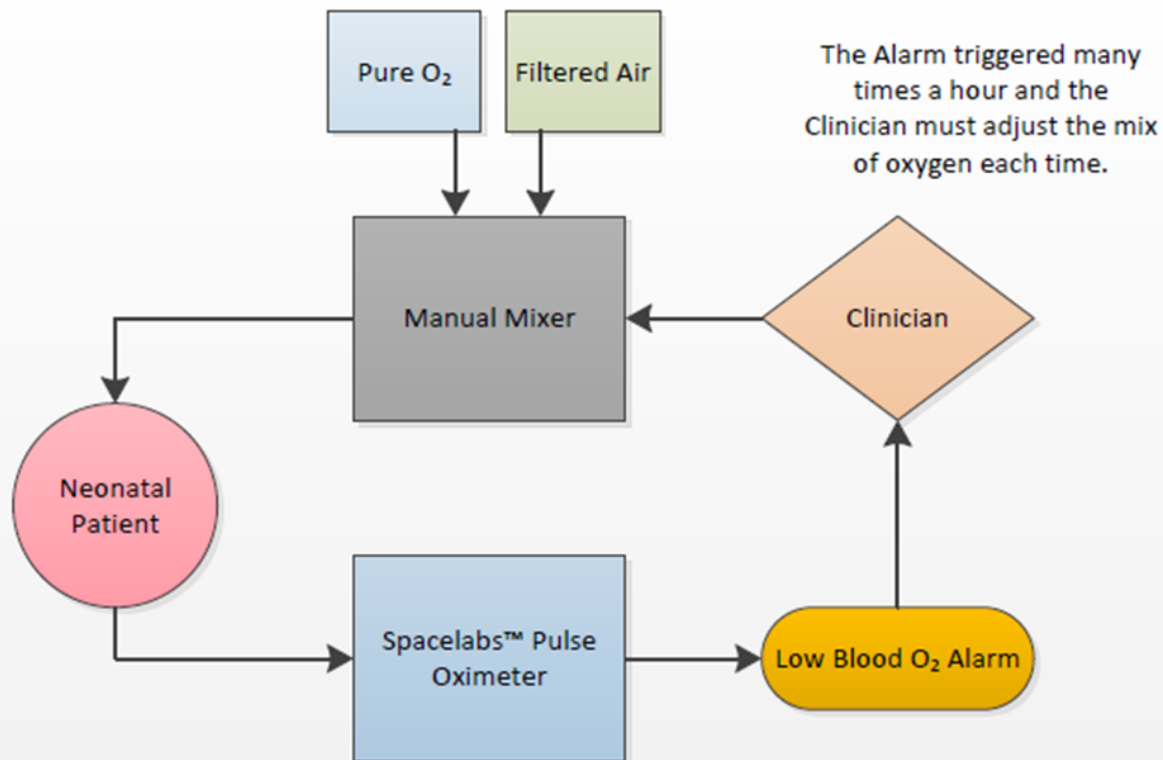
Pure $O_2$

Filtered Air

The Alarm triggered many times a hour and the Clinician must adjust the mix of oxygen each time.

Manual Mixer

Clinician

Neonatal Patient

Spacelabs™ Pulse Oximeter

Low Blood $O_2$ Alarm